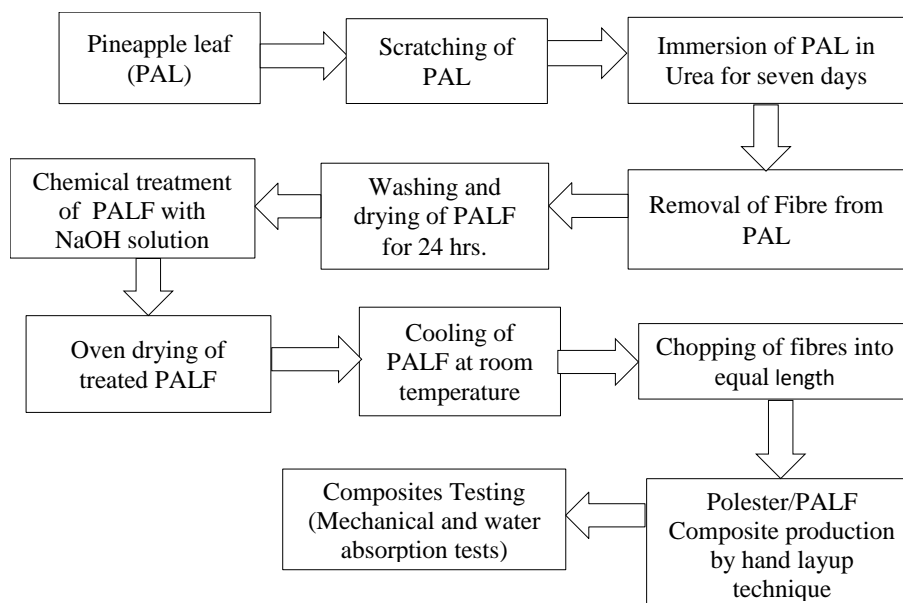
Pineapple leaf (PAL)

Scratching of PAL

Immersion of PAL in Urea for seven days

Removal of Fibre from PAL

Washing and drying of PALF for 24 hrs.

Chemical treatment of PALF with NaOH solution

Oven drying of treated PALF

Cooling of PALF at room temperature

Chopping of fibres into equal length

Polester/PALF Composite production by hand layup technique

Composites Testing (Mechanical and water absorption tests)